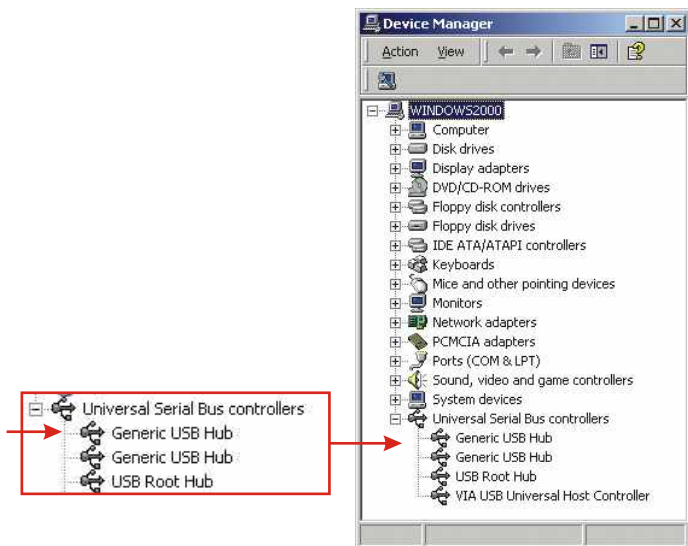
Universal Serial Bus controllers
Generic USB Hub
Generic USB Hub
USB Root Hub

Device Manager

Action View

WINDOWS2000
Computer
Disk drives
Display adapters
DVD/CD-ROM drives
Floppy disk controllers
Floppy disk drives
IDE ATA/ATAPI controllers
Keyboards
Mice and other pointing devices
Monitors
Network adapters
PCMCIA adapters
Ports (COM & LPT)
Sound, video and game controllers
System devices
Universal Serial Bus controllers
Generic USB Hub
Generic USB Hub
USB Root Hub
VIA USB Universal Host Controller